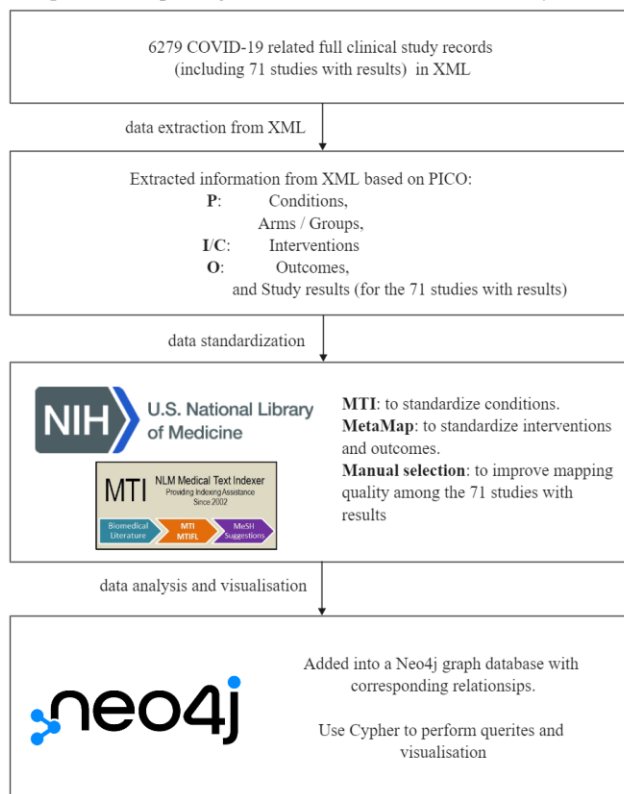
6279 COVID-19 related full clinical study records (including 71 studies with results) in XML

data extraction from XML

Extracted information from XML based on PICO:
**P**: Conditions,
Arms / Groups,
**I/C**: Interventions
**O**: Outcomes,
and Study results (for the 71 studies with results)

data standardization

NIH U.S. National Library of Medicine

MTI NLM Medical Text Indexer Providing Indexing Assistance Since 2002
Biomedical Literature
MTI MTIFL
MeSH Suggestions

**MTI**: to standardize conditions.
**MetaMap**: to standardize interventions and outcomes.
**Manual selection**: to improve mapping quality among the 71 studies with results

data analysis and visualisation

neo4j

Added into a Neo4j graph database with corresponding relationsips.

Use Cypher to perform querites and visualisation